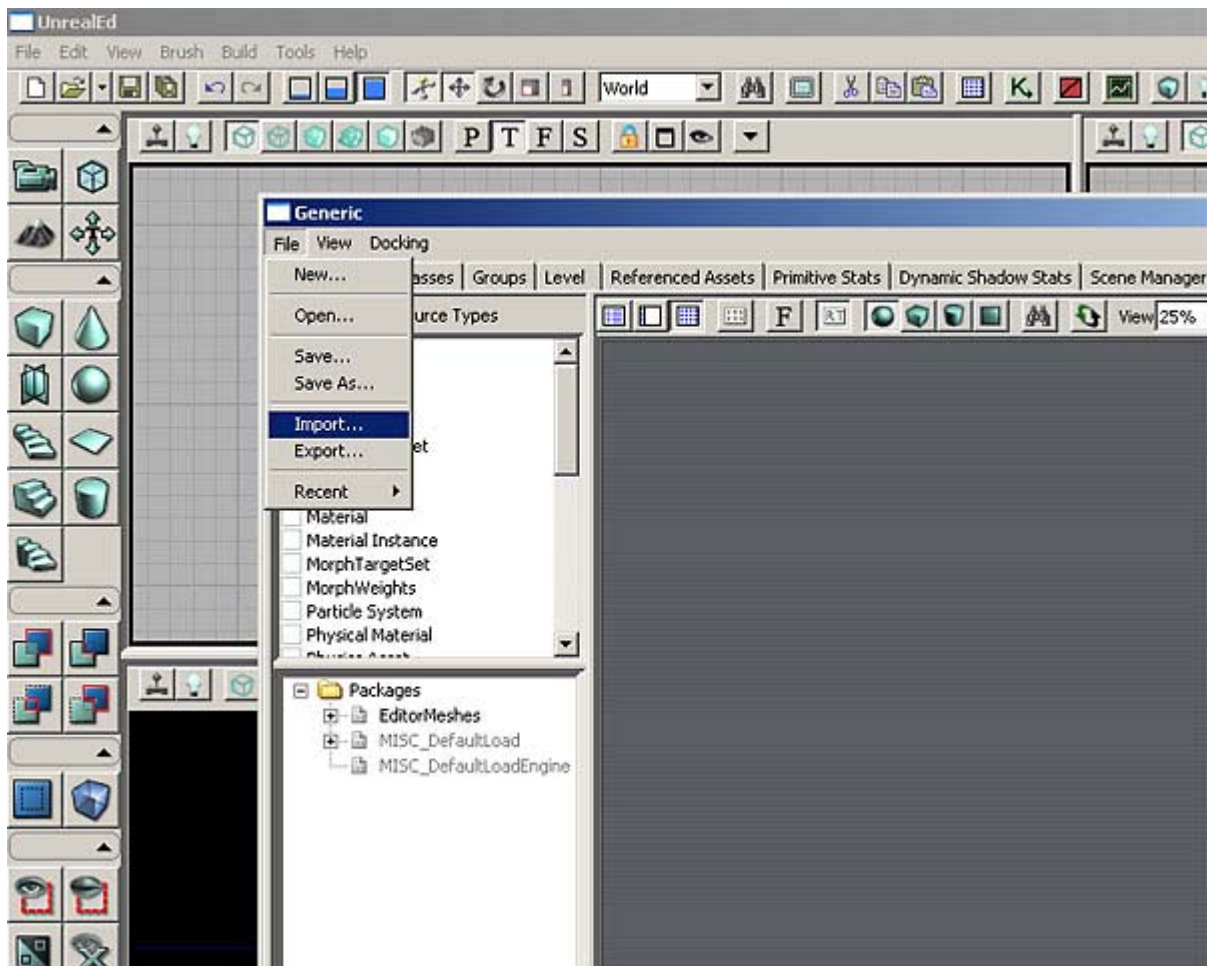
UnrealEd

File Edit View Brush Build Tools Help

World

P T F S

Generic

File View Docking

New...
Open...
Save...
Save As...
Import...
Export...
Recent

asses | Groups | Level | Referenced Assets | Primitive Stats | Dynamic Shadow Stats | Scene Manager

urce Types

F

View 25%

et

Material
Material Instance
MorphTargetSet
MorphWeights
Particle System
Physical Material
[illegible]

Packages
EditorMeshes
MISC_DefaultLoad
MISC_DefaultLoadEngine